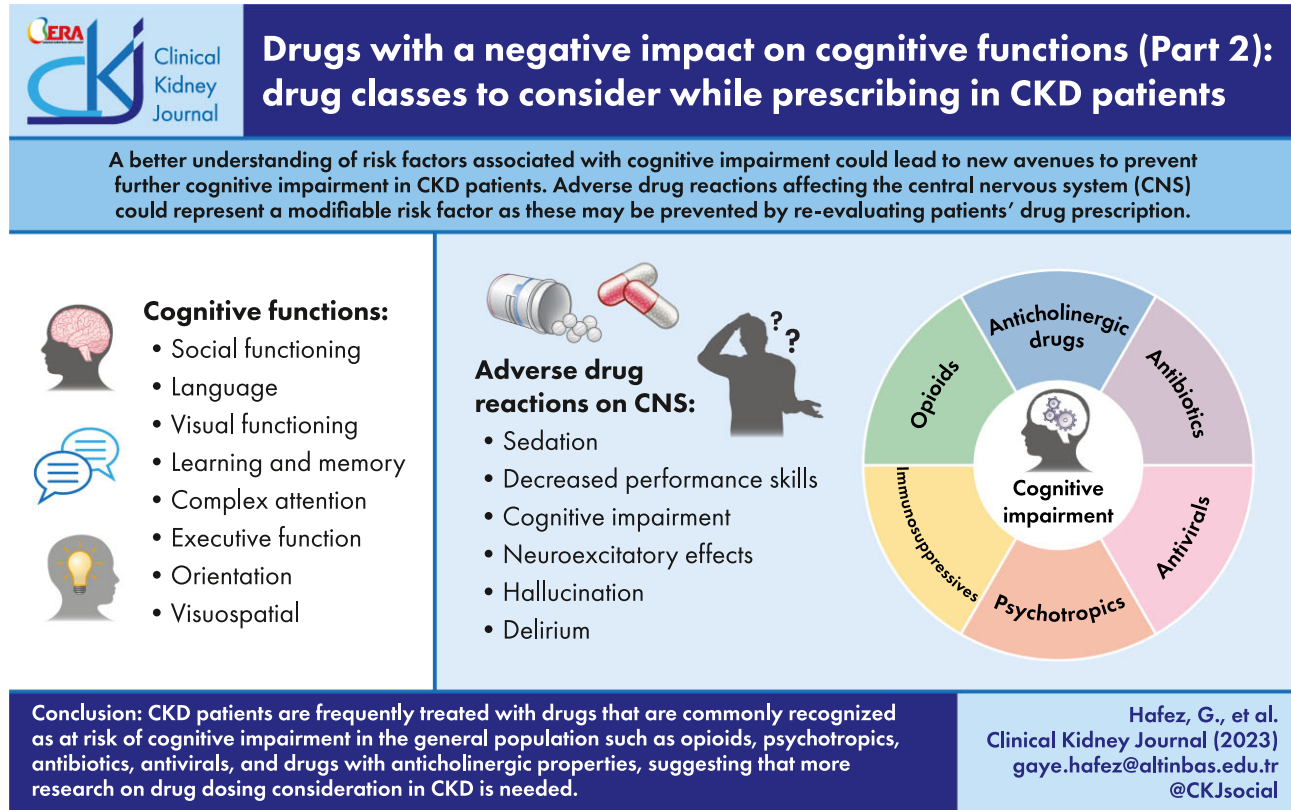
ERA

ckj Clinical Kidney Journal

Drugs with a negative impact on cognitive functions (Part 2): drug classes to consider while prescribing in CKD patients

A better understanding of risk factors associated with cognitive impairment could lead to new avenues to prevent further cognitive impairment in CKD patients. Adverse drug reactions affecting the central nervous system (CNS) could represent a modifiable risk factor as these may be prevented by re-evaluating patients' drug prescription.

Cognitive functions:
• Social functioning
• Language
• Visual functioning
• Learning and memory
• Complex attention
• Executive function
• Orientation
• Visuospatial

Adverse drug reactions on CNS:
• Sedation
• Decreased performance skills
• Cognitive impairment
• Neuroexcitatory effects
• Hallucination
• Delirium

Anticholinergic drugs
Antibiotics
Antivirals
Psychotropics
Immunosuppressives
Opioids
Cognitive impairment

Conclusion: CKD patients are frequently treated with drugs that are commonly recognized as at risk of cognitive impairment in the general population such as opioids, psychotropics, antibiotics, antivirals, and drugs with anticholinergic properties, suggesting that more research on drug dosing consideration in CKD is needed.

Hafez, G., et al.
Clinical Kidney Journal (2023)
gaye.hafez@altinbas.edu.tr
@CKJsocial